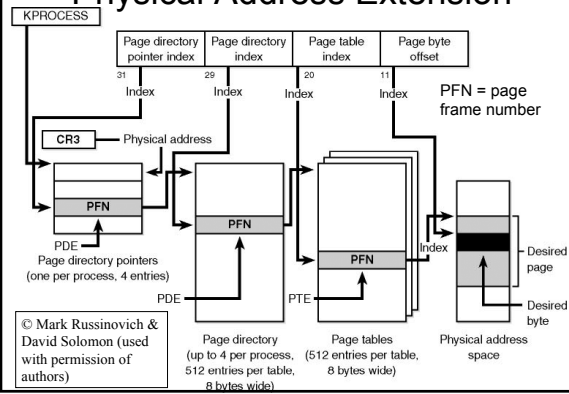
Physical Address Extension

KPROCESS

Page directory pointer index
Page directory index
Page table index
Page byte offset

31
29
20
11

Index
Index
Index
Index

PFN = page frame number

CR3
Physical address

PFN
PFN
PFN

PDE
Page directory pointers (one per process, 4 entries)

PDE
PTE
Index

Desired page
Desired byte

© Mark Russinovich & David Solomon (used with permission of authors)

Page directory (up to 4 per process, 512 entries per table, 8 bytes wide)

Page tables (512 entries per table, 8 bytes wide)

Physical address space